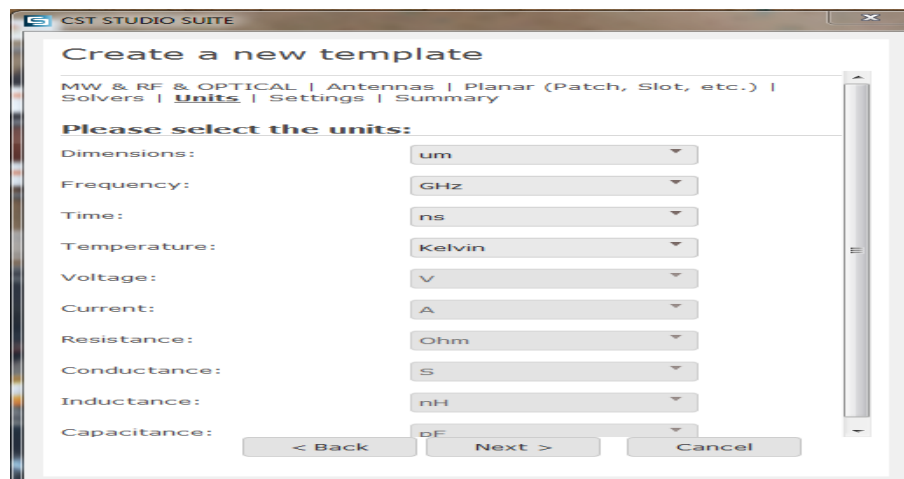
CST STUDIO SUITE

Create a new template

MW & RF & OPTICAL | Antennas | Planar (Patch, Slot, etc.) | Solvers | Units | Settings | Summary

Please select the units:

| | |
|---|---|
| Dimensions: | um |
| Frequency: | GHz |
| Time: | ns |
| Temperature: | Kelvin |
| Voltage: | V |
| Current: | A |
| Resistance: | Ohm |
| Conductance: | S |
| Inductance: | nH |
| Capacitance: | pF |

< Back   Next >   Cancel